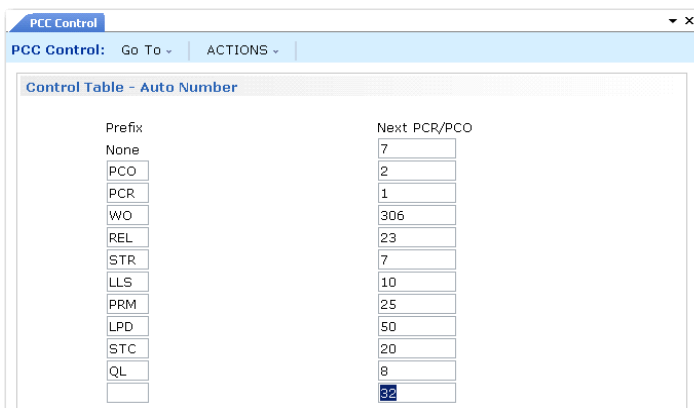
PCC Control

PCC Control: Go To ⌄ ACTIONS ⌄

Control Table - Auto Number

| Prefix | Next PCR/PCO |
|---|---|
| None | 7 |
| PCO | 2 |
| PCR | 1 |
| WO | 306 |
| REL | 23 |
| STR | 7 |
| LLS | 10 |
| PRM | 25 |
| LPD | 50 |
| STC | 20 |
| QL | 8 |
| | 32 |